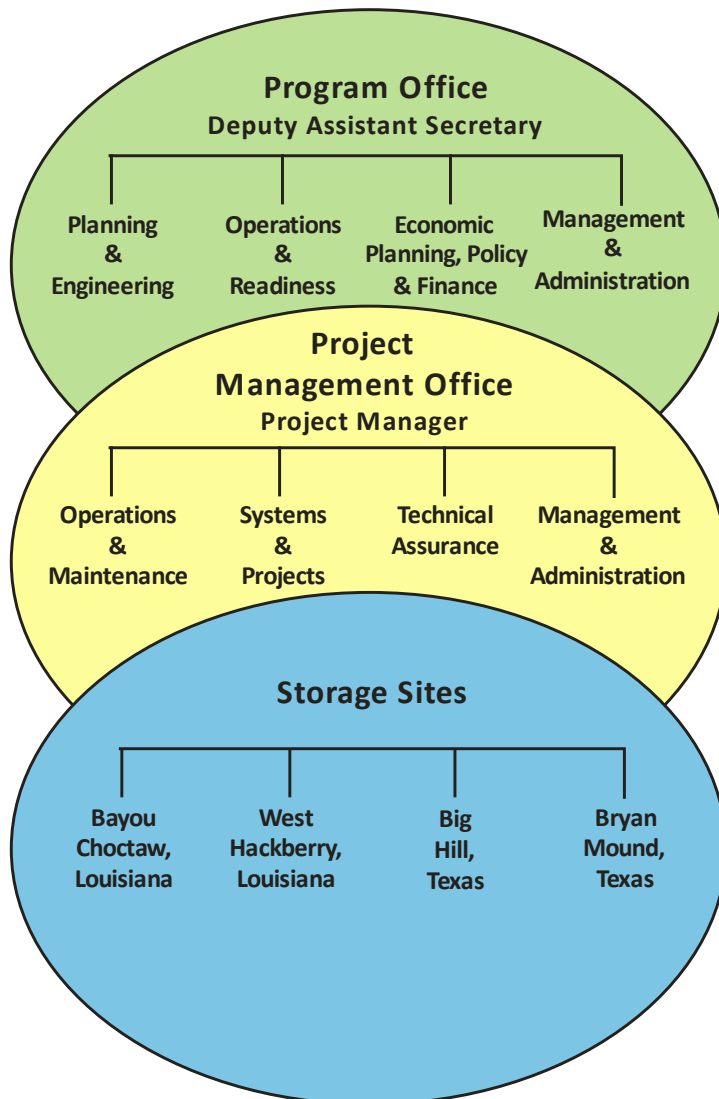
Program Office
Deputy Assistant Secretary

Planning & Engineering

Operations & Readiness

Economic Planning, Policy & Finance

Management & Administration

Project Management Office
Project Manager

Operations & Maintenance

Systems & Projects

Technical Assurance

Management & Administration

Storage Sites

Bayou Choctaw, Louisiana

West Hackberry, Louisiana

Big Hill, Texas

Bryan Mound, Texas